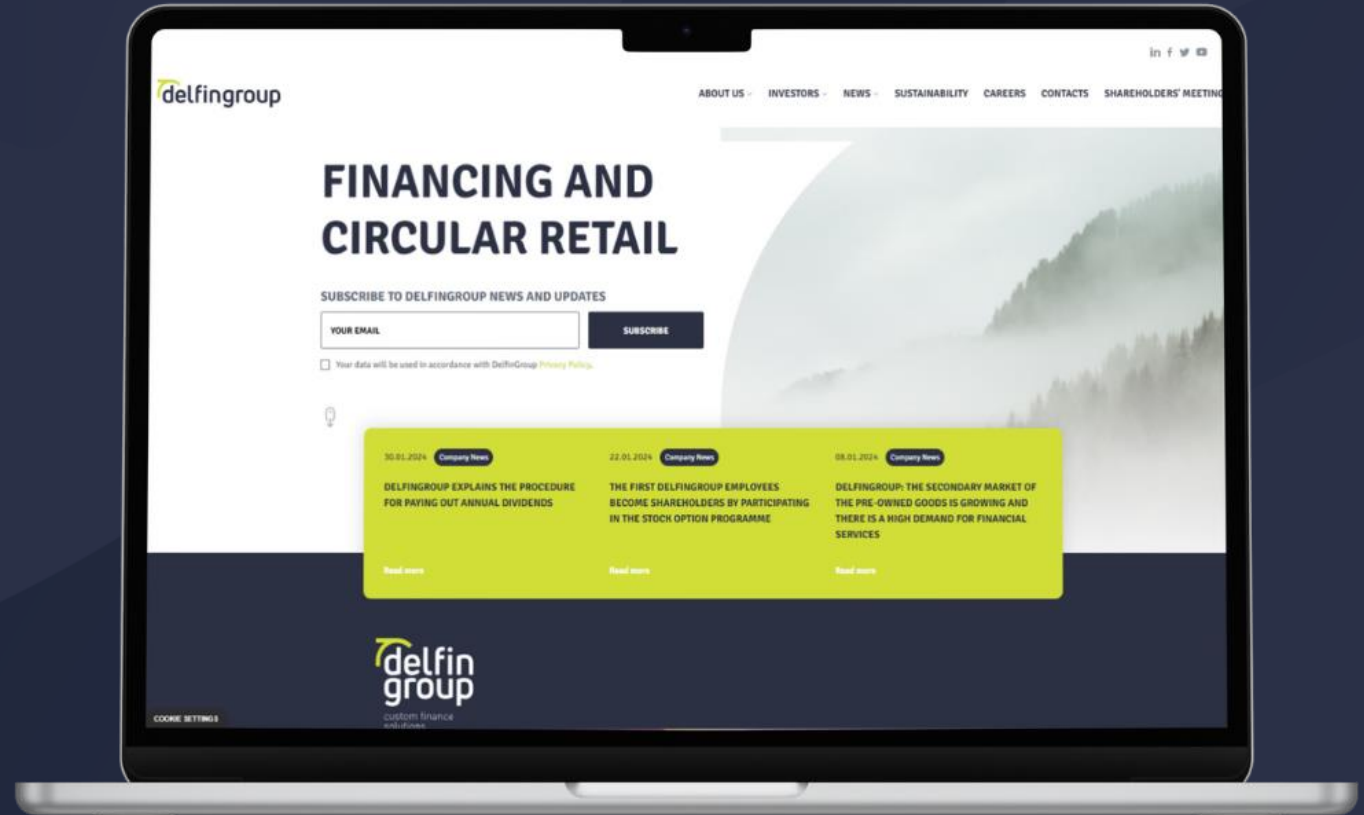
in f

delfingroup

ABOUT US INVESTORS NEWS SUSTAINABILITY CAREERS CONTACTS SHAREHOLDERS' MEETING

FINANCING AND CIRCULAR RETAIL

SUBSCRIBE TO DELFINGROUP NEWS AND UPDATES

YOUR EMAIL

SUBSCRIBE

Your data will be used in accordance with DelfinGroup Privacy Policy.

30.01.2024 Company News

DELFINGROUP EXPLAINS THE PROCEDURE FOR PAYING OUT ANNUAL DIVIDENDS

Read more

22.01.2024 Company News

THE FIRST DELFINGROUP EMPLOYEES BECOME SHAREHOLDERS BY PARTICIPATING IN THE STOCK OPTION PROGRAMME

Read more

08.01.2024 Company News

DELFINGROUP: THE SECONDARY MARKET OF THE PRE-OWNED GOODS IS GROWING AND THERE IS A HIGH DEMAND FOR FINANCIAL SERVICES

Read more

delfin group

custom finance solutions

COOKIE SETTINGS